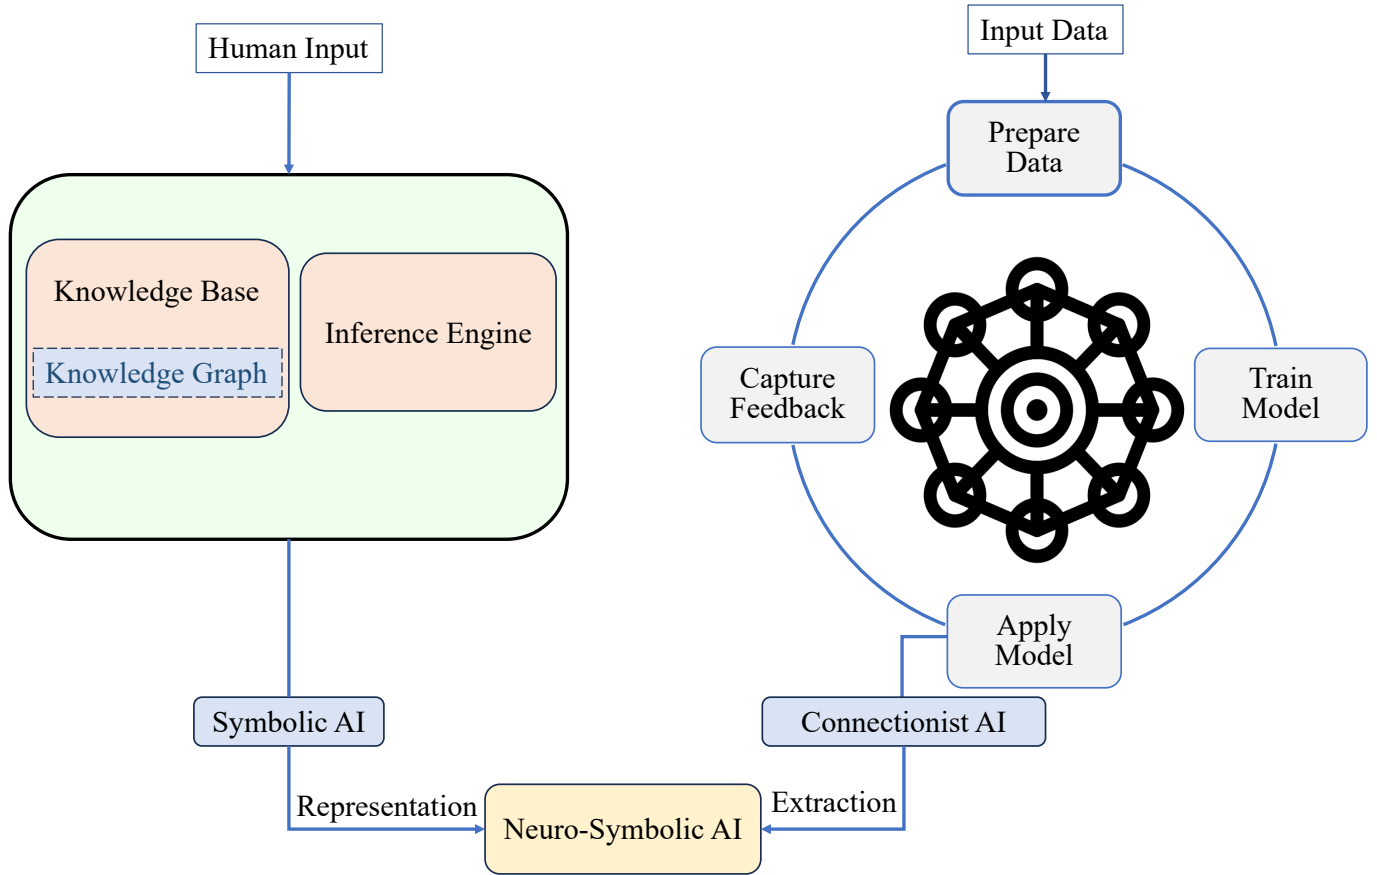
Human Input

Knowledge Base

Knowledge Graph

Inference Engine

Input Data

Prepare Data

Capture Feedback

Train Model

Apply Model

Symbolic AI

Connectionist AI

Representation

Neuro-Symbolic AI

Extraction